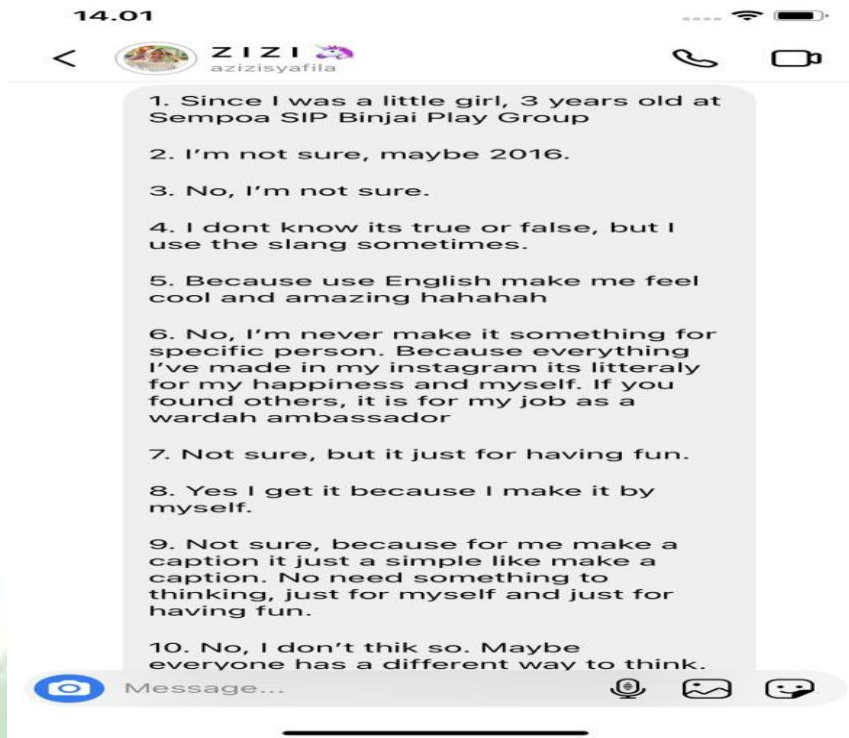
14.01

<

ZIZI 🦄
azizisyafila

1. Since I was a little girl, 3 years old at Sempoa SIP Binjai Play Group

2. I'm not sure, maybe 2016.

3. No, I'm not sure.

4. I dont know its true or false, but I use the slang sometimes.

5. Because use English make me feel cool and amazing hahahah

6. No, I'm never make it something for specific person. Because everything I've made in my instagram its litteraly for my happiness and myself. If you found others, it is for my job as a wardah ambassador

7. Not sure, but it just for having fun.

8. Yes I get it because I make it by myself.

9. Not sure, because for me make a caption it just a simple like make a caption. No need something to thinking, just for myself and just for having fun.

10. No, I don't thik so. Maybe everyone has a different way to think.

Message...